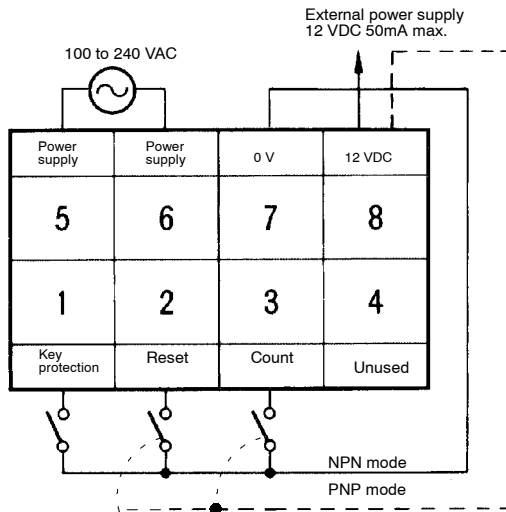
External power supply
12 VDC 50mA max.

100 to 240 VAC

| Power supply | Power supply | 0 V | 12 VDC |
|---|---|---|---|
| 5 | 6 | 7 | 8 |
| 1 | 2 | 3 | 4 |
| Key protection | Reset | Count | Unused |

NPN mode

PNP mode